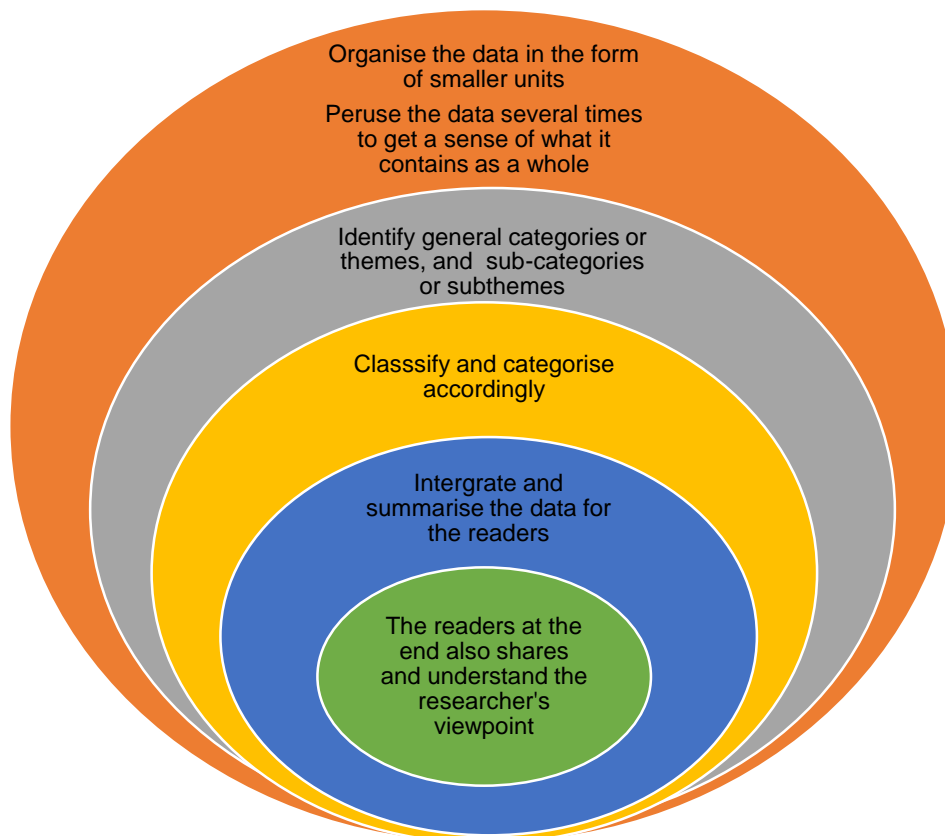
Organise the data in the form of smaller units

Peruse the data several times to get a sense of what it contains as a whole

Identify general categories or themes, and sub-categories or subthemes

Classsify and categorise accordingly

Intergrate and summarise the data for the readers

The readers at the end also shares and understand the researcher's viewpoint